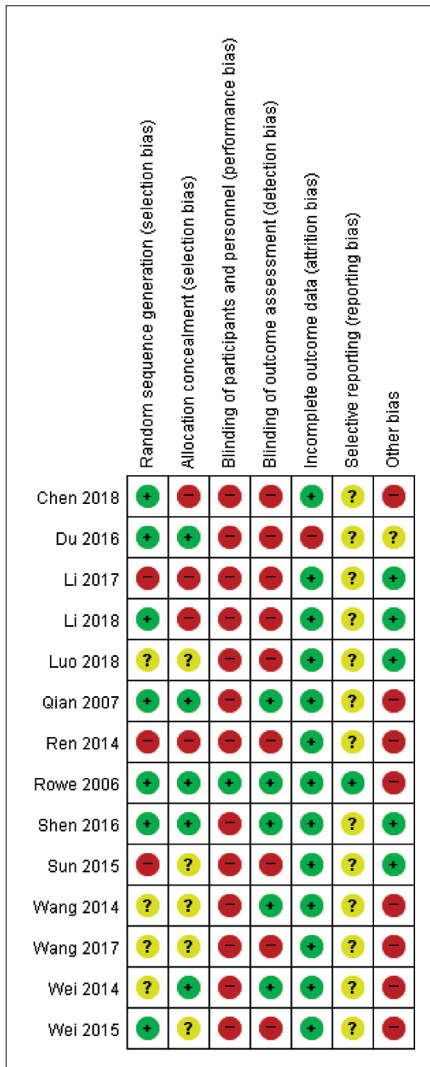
| | Random sequence generation (selection bias) | Allocation concealment (selection bias) | Blinding of participants and personnel (performance bias) | Blinding of outcome assessment (detection bias) | Incomplete outcome data (attrition bias) | Selective reporting (reporting bias) | Other bias |
|---|---|---|---|---|---|---|---|
| Chen 2018 | + | − | − | − | + | ? | − |
| Du 2016 | + | + | − | − | − | ? | ? |
| Li 2017 | − | − | − | − | + | ? | + |
| Li 2018 | + | − | − | − | + | ? | + |
| Luo 2018 | ? | ? | − | − | + | ? | + |
| Qian 2007 | + | + | − | + | + | ? | − |
| Ren 2014 | − | − | − | − | + | ? | − |
| Rowe 2006 | + | + | + | + | + | + | − |
| Shen 2016 | + | + | − | + | + | ? | + |
| Sun 2015 | − | ? | − | − | + | ? | + |
| Wang 2014 | ? | ? | − | + | + | ? | − |
| Wang 2017 | ? | ? | − | − | + | ? | − |
| Wei 2014 | ? | + | − | + | + | ? | − |
| Wei 2015 | + | ? | − | − | + | ? | − |